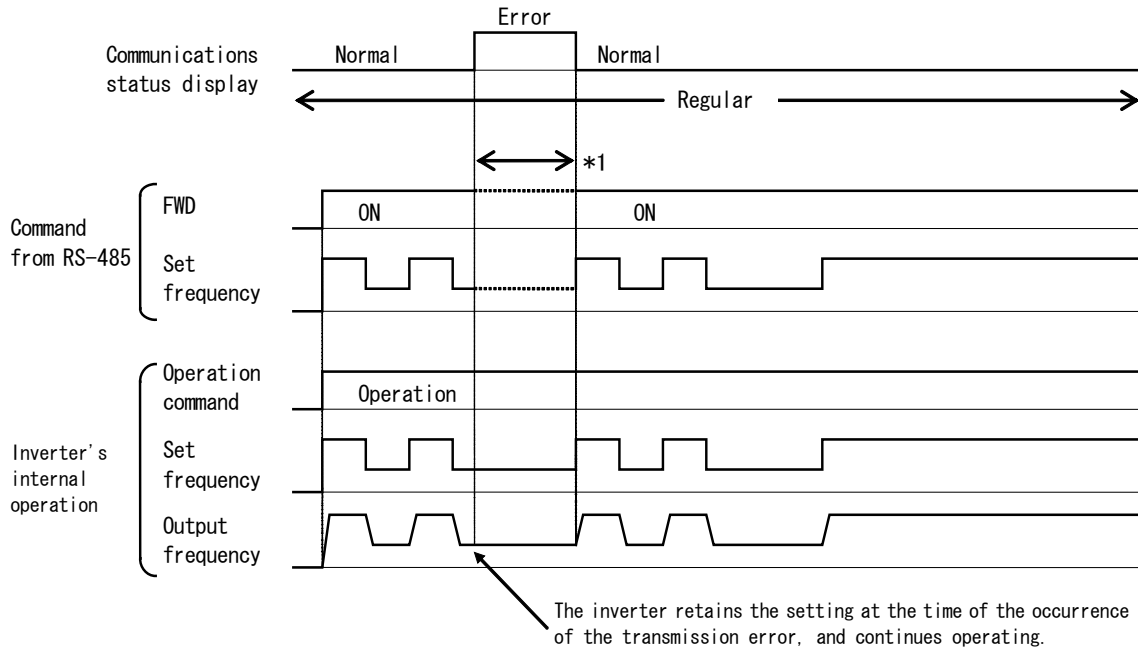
Error

Communications status display

Normal

Normal

Regular

*1

Command from RS-485

FWD

ON

ON

Set frequency

Inverter's internal operation

Operation command

Operation

Set frequency

Output frequency

The inverter retains the setting at the time of the occurrence of the transmission error, and continues operating.